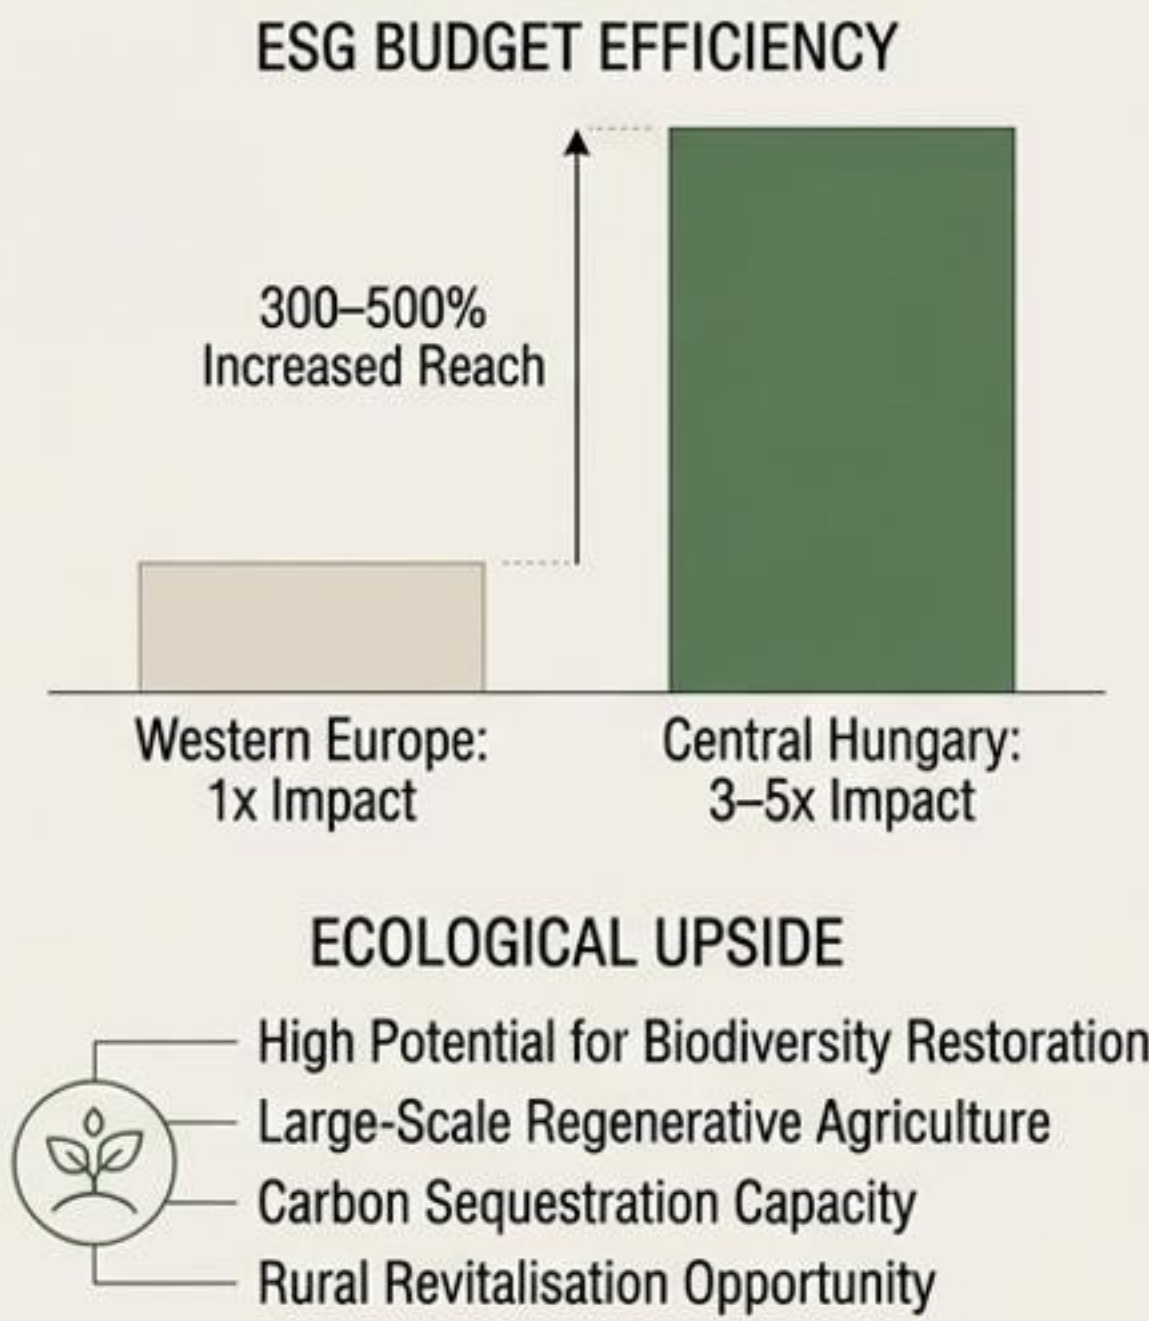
ESG BUDGET EFFICIENCY

300–500%
Increased Reach

Western Europe:
1x Impact

Central Hungary:
3–5x Impact

ECOLOGICAL UPSIDE

High Potential for Biodiversity Restoration
Large-Scale Regenerative Agriculture
Carbon Sequestration Capacity
Rural Revitalisation Opportunity